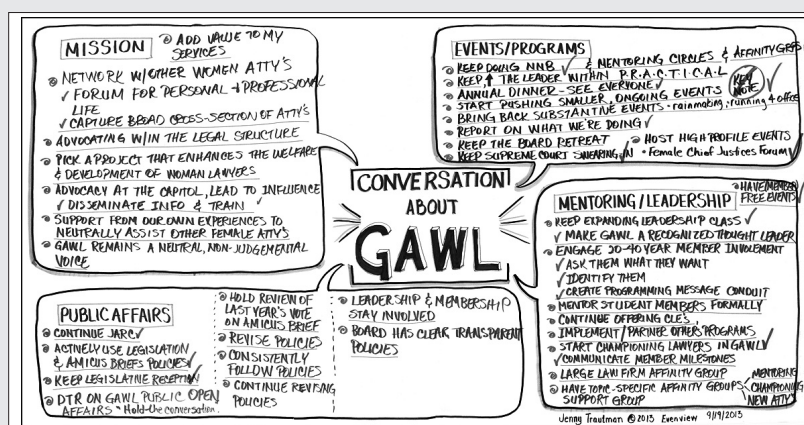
MISSION
ADD VALUE TO MY SERVICES
NETWORK W/OTHER WOMEN ATTY'S
✓ FORUM FOR PERSONAL + PROFESSIONAL LIFE
✓ CAPTURE BROAD CROSS-SECTION OF ATTY'S
ADVOCATING W/IN THE LEGAL STRUCTURE
PICK A PROJECT THAT ENHANCES THE WELFARE & DEVELOPMENT OF WOMAN LAWYERS
ADVOCACY AT THE CAPITOL, LEAD TO INFLUENCE
✓ DISSEMINATE INFO & TRAIN
SUPPORT FROM OUR OWN EXPERIENCES TO NEUTRALLY ASSIST OTHER FEMALE ATTYS
GAWL REMAINS A NEUTRAL, NON-JUDGEMENTAL VOICE

EVENTS/PROGRAMS
KEEP DOING NNB & MENTORING CIRCLES & AFFINITY GRPS
KEEP ↑ THE LEADER WITHIN P.R.A.C.T.I.C.A.L
ANNUAL DINNER - SEE EVERYONE KEY NOTE ✓
START PUSHING SMALLER, ONGOING EVENTS ✓
BRING BACK SUBSTANTIVE EVENTS - rainmaking, running 4 office
REPORT ON WHAT WE'RE DOING ✓
KEEP THE BOARD RETREAT HOST HIGH PROFILE EVENTS
KEEP SUPREME COURT SWEARING IN • Female Chief Justices Forum ✓

CONVERSATION ABOUT GAWL

MENTORING / LEADERSHIP
HAVE MEMBER FREE EVENTS ✓
KEEP EXPANDING LEADERSHIP CLASS ✓
✓ MAKE GAWL A RECOGNIZED THOUGHT LEADER
ENGAGE 20-40 YEAR MEMBER INVOLVEMENT
✓ ASK THEM WHAT THEY WANT
✓ IDENTIFY THEM
✓ CREATE PROGRAMMING MESSAGE CONDUIT
MENTOR STUDENT MEMBERS FORMALLY
CONTINUE OFFERING CLE'S
IMPLEMENT/PARTNER OTHERS' PROGRAMS
START CHAMPIONING LAWYERS IN GAWL ✓
✓ COMMUNICATE MEMBER MILESTONES
LARGE LAW FIRM AFFINITY GROUP
HAVE TOPIC-SPECIFIC AFFINITY GROUPS - SUPPORT GROUP
MENTORING CHAMPIONING NEW ATTY'S

PUBLIC AFFAIRS
CONTINUE JARC ✓
ACTIVELY USE LEGISLATION & AMICUS BRIEFS POLICIES ✓
KEEP LEGISLATIVE RECEPTION ✓
DTR ON GAWL PUBLIC OPEN AFFAIRS - Hold the conversation

HOLD REVIEW OF LAST YEAR'S VOTE ON AMICUS BRIEF
REVISE POLICIES
CONSISTENTLY FOLLOW POLICIES
CONTINUE REVISING POLICIES

LEADERSHIP & MEMBERSHIP STAY INVOLVED
BOARD HAS CLEAR TRANSPARENT POLICIES

Jenny Trautman © 2013 Evenview 9/19/2013